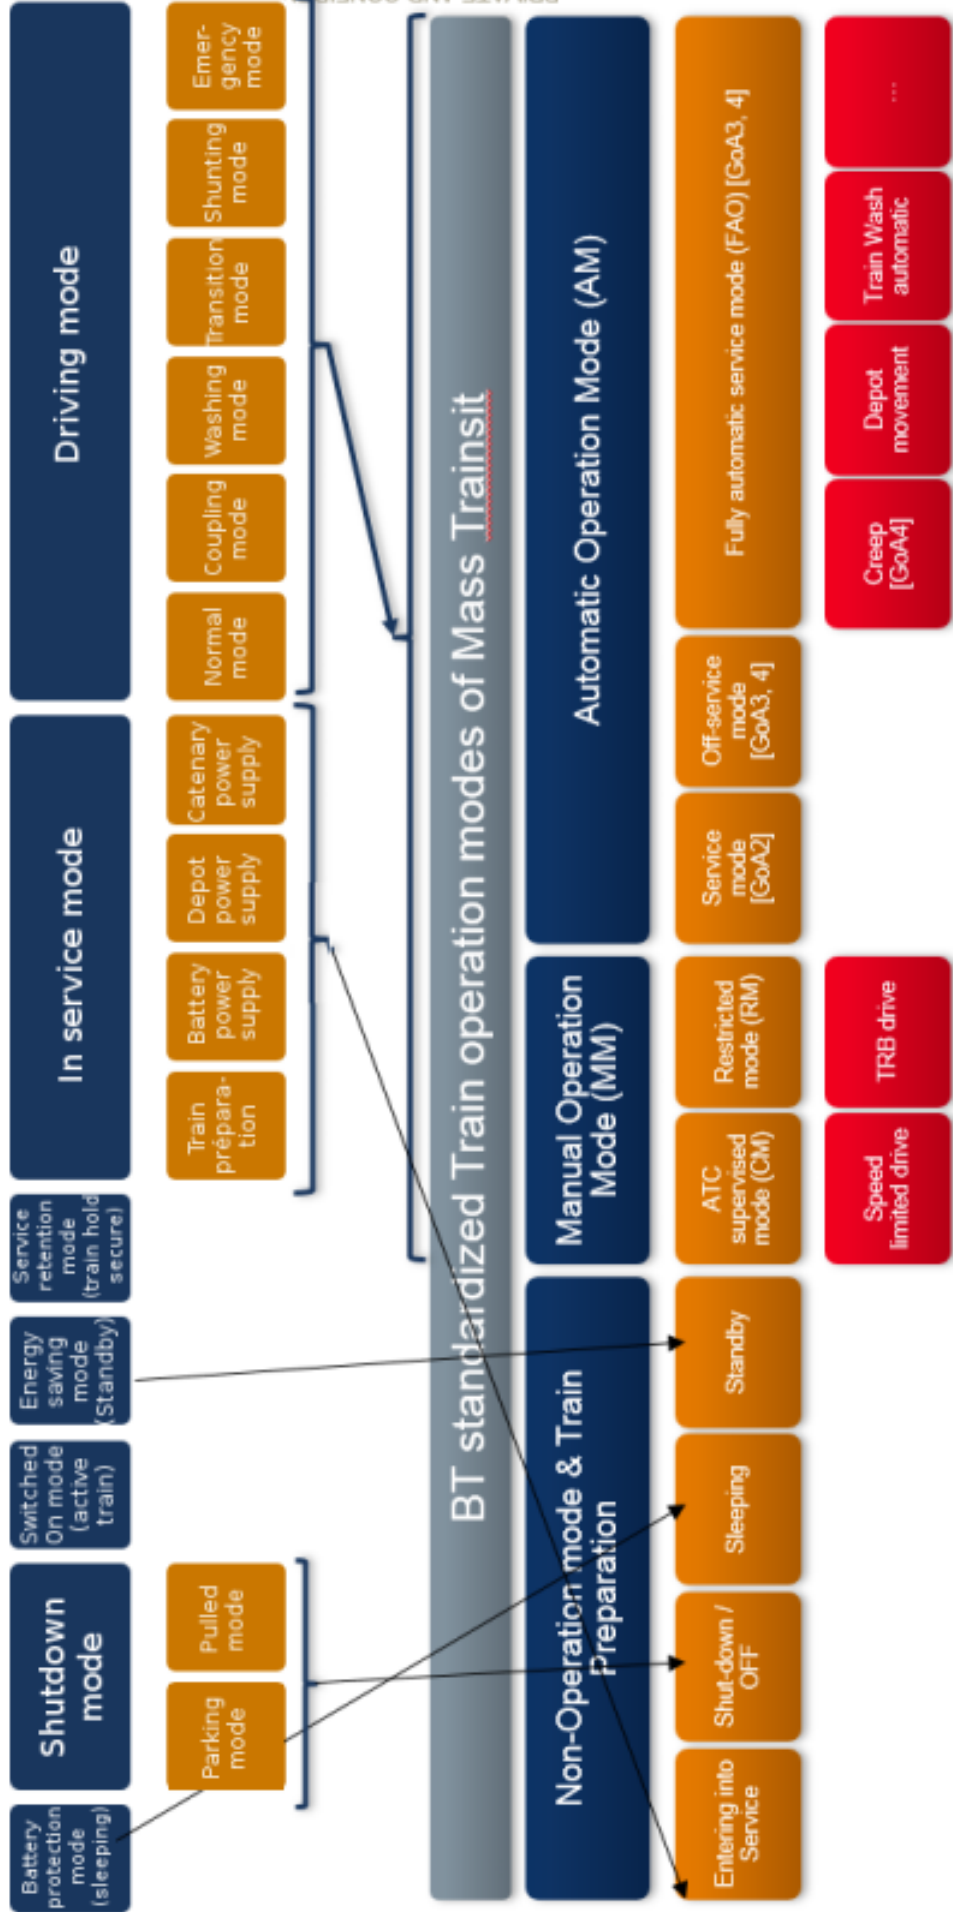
Driving mode

Emer-gency mode

Shunting mode

Transition mode

Washing mode

Coupling mode

Normal mode

In service mode

Catenary power supply

Depot power supply

Battery power supply

Train prépara-tion

Service retention mode (train hold secure)

Energy saving mode (Standby)

Switched On mode (active train)

Shutdown mode

Pulled mode

Parking mode

Battery protection mode (sleeping)

BT standardized Train operation modes of Mass Trainsit

Automatic Operation Mode (AM)

Manual Operation Mode (MM)

Non-Operation mode & Train Preparation

Fully automatic service mode (FAO) [GoA3, 4]

Off-service mode [GoA3, 4]

Service mode [GoA2]

Restricted mode (RM)

ATC supervised mode (CM)

Standby

Sleeping

Shut-down / OFF

Entering into Service

...

Train Wash automatic

Depot movement

Creep [GoA4]

TRB drive

Speed limited drive